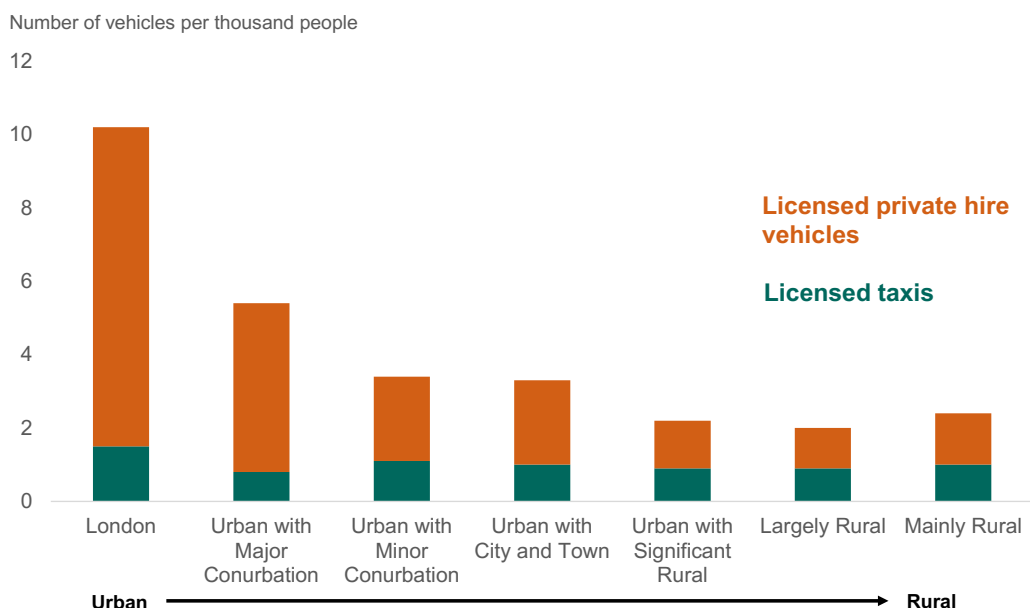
Number of vehicles per thousand people

12
10
8
6
4
2
0

Licensed private hire vehicles

Licensed taxis

London
Urban with Major Conurbation
Urban with Minor Conurbation
Urban with City and Town
Urban with Significant Rural
Largely Rural
Mainly Rural

Urban
Rural